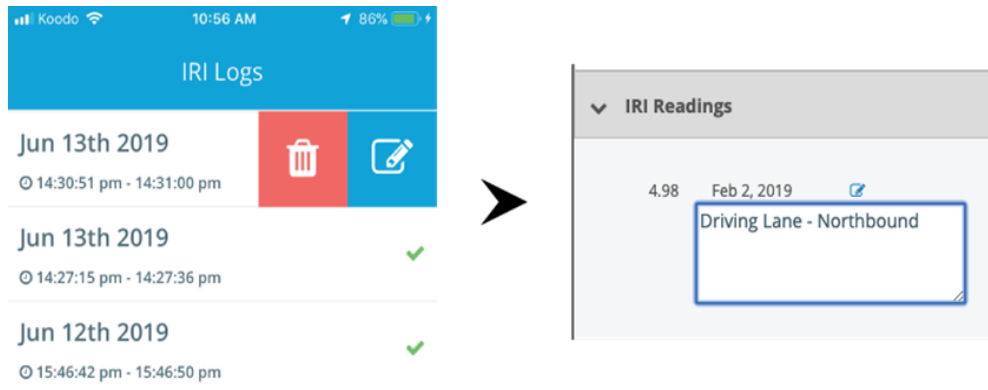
Koodo 10:56 AM 86%

IRI Logs

Jun 13th 2019
14:30:51 pm - 14:31:00 pm

Jun 13th 2019
14:27:15 pm - 14:27:36 pm

Jun 12th 2019
15:46:42 pm - 15:46:50 pm

IRI Readings

4.98 Feb 2, 2019

Driving Lane - Northbound